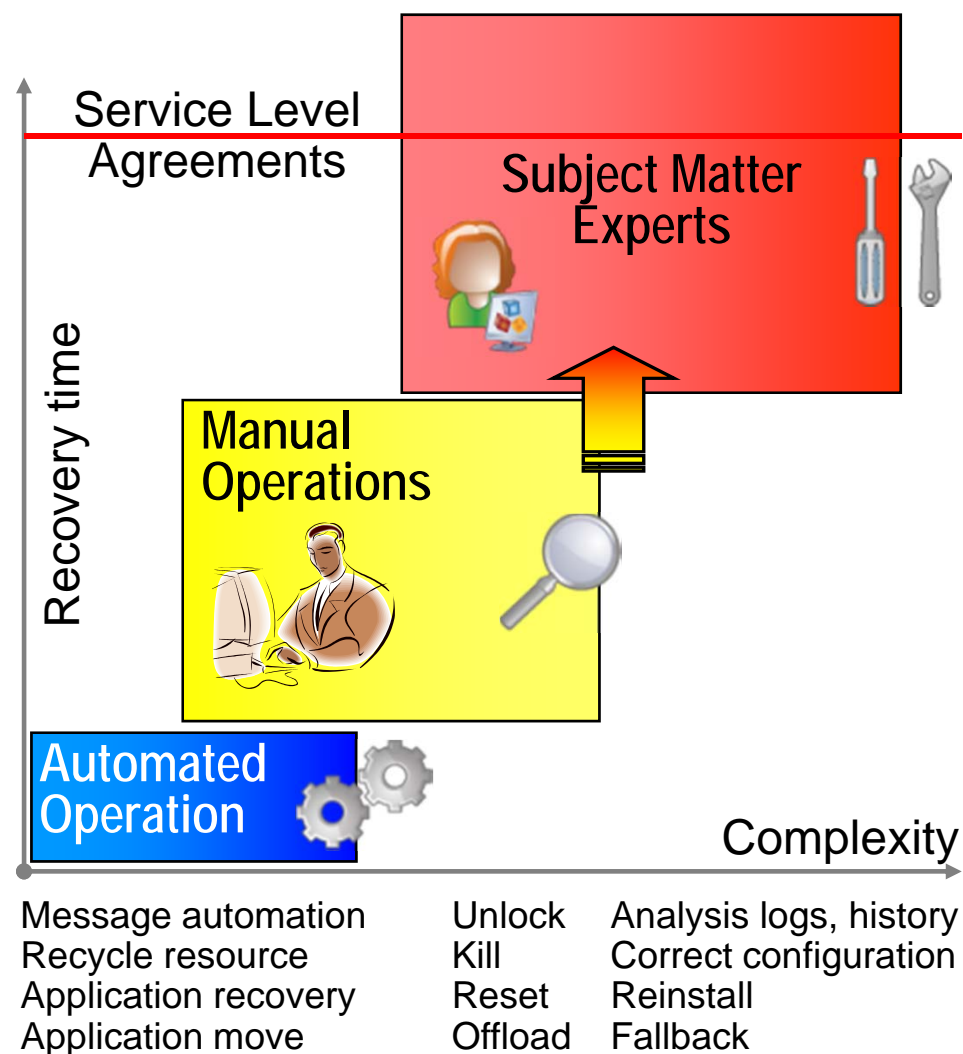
Service Level Agreements

Subject Matter Experts

Recovery time

Manual Operations

Automated Operation

Complexity

Message automation
Recycle resource
Application recovery
Application move

Unlock
Kill
Reset
Offload

Analysis logs, history
Correct configuration
Reinstall
Fallback